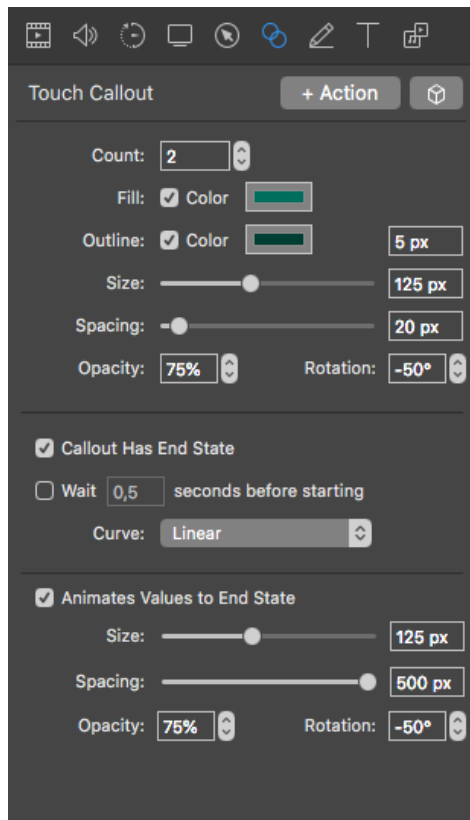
Touch Callout

+ Action

Count: 2

Fill: Color

Outline: Color 5 px

Size: 125 px

Spacing: 20 px

Opacity: 75% Rotation: -50°

Callout Has End State

Wait 0,5 seconds before starting

Curve: Linear

Animates Values to End State

Size: 125 px

Spacing: 500 px

Opacity: 75% Rotation: -50°